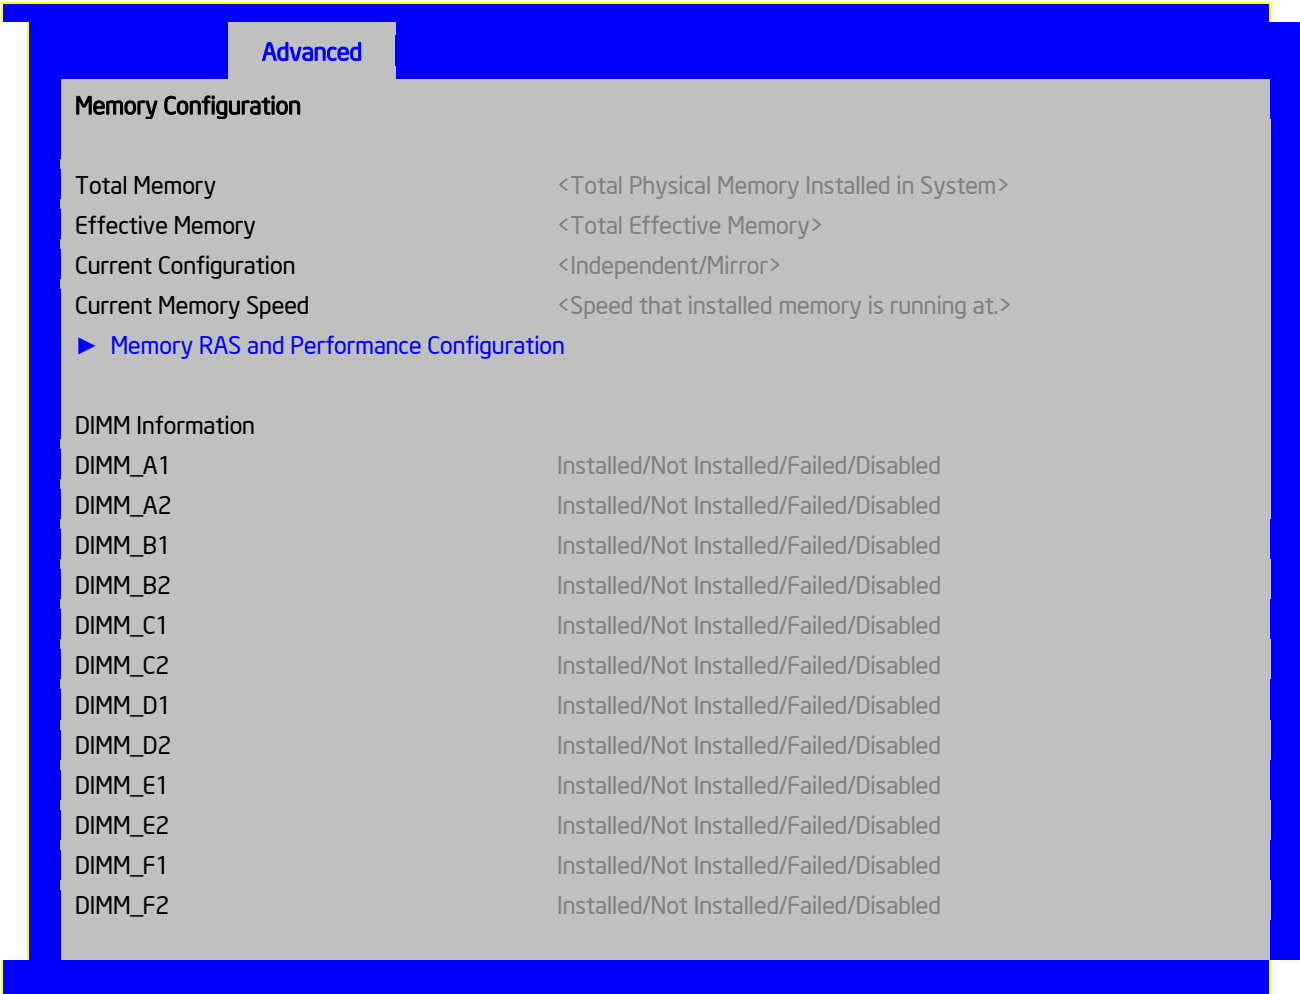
Advanced

Memory Configuration

| | |
|---|---|
| Total Memory | <Total Physical Memory Installed in System> |
| Effective Memory | <Total Effective Memory> |
| Current Configuration | <Independent/Mirror> |
| Current Memory Speed | <Speed that installed memory is running at.> |

► Memory RAS and Performance Configuration

DIMM Information

| | |
|---|---|
| DIMM_A1 | Installed/Not Installed/Failed/Disabled |
| DIMM_A2 | Installed/Not Installed/Failed/Disabled |
| DIMM_B1 | Installed/Not Installed/Failed/Disabled |
| DIMM_B2 | Installed/Not Installed/Failed/Disabled |
| DIMM_C1 | Installed/Not Installed/Failed/Disabled |
| DIMM_C2 | Installed/Not Installed/Failed/Disabled |
| DIMM_D1 | Installed/Not Installed/Failed/Disabled |
| DIMM_D2 | Installed/Not Installed/Failed/Disabled |
| DIMM_E1 | Installed/Not Installed/Failed/Disabled |
| DIMM_E2 | Installed/Not Installed/Failed/Disabled |
| DIMM_F1 | Installed/Not Installed/Failed/Disabled |
| DIMM_F2 | Installed/Not Installed/Failed/Disabled |